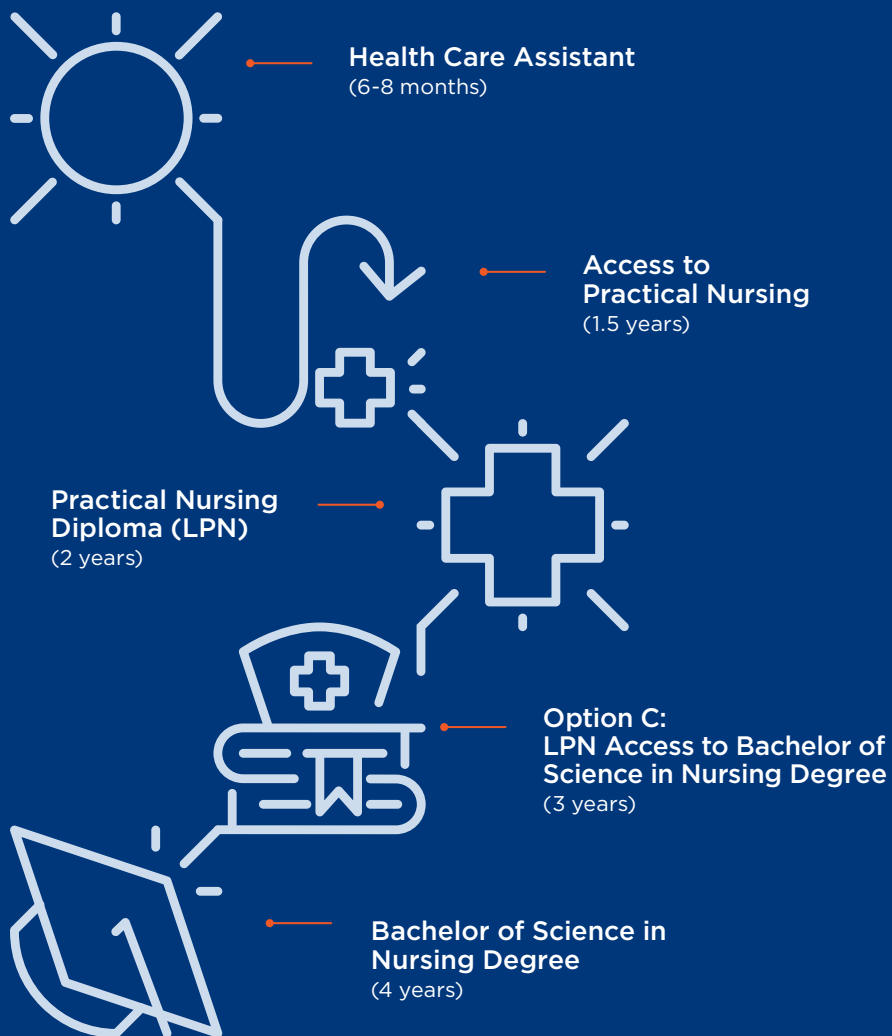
Health Care Assistant
(6-8 months)

Access to Practical Nursing
(1.5 years)

Practical Nursing Diploma (LPN)
(2 years)

Option C:
LPN Access to Bachelor of Science in Nursing Degree
(3 years)

Bachelor of Science in Nursing Degree
(4 years)